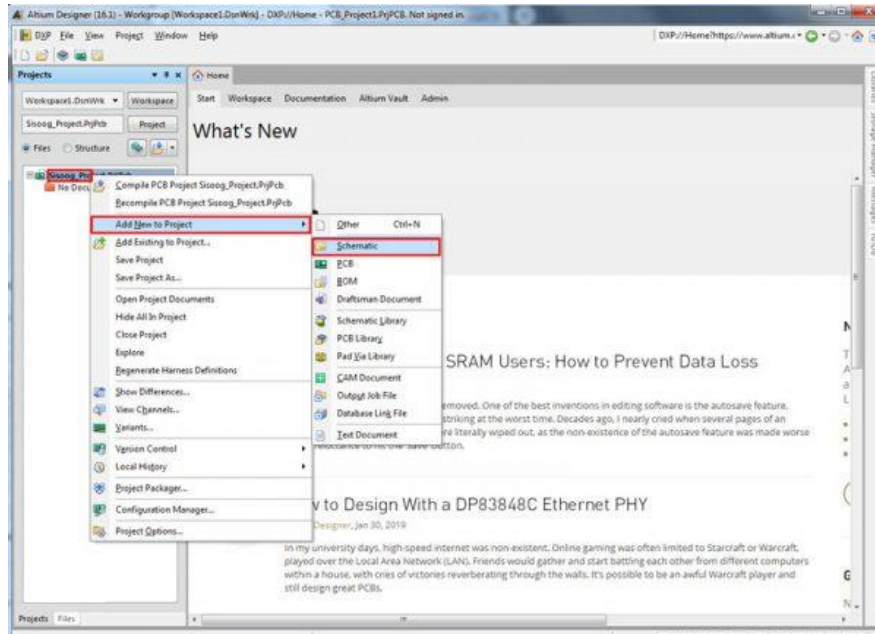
Altium Designer (16.1) - Workgroup [Workspace1.DsnWrk] - DXP://Home - PCB_Project1.PrjPCB. Not signed in.

DXP File View Project Window Help

DXP://Home?https://www.altium.c

Projects

Workspace1.DsnWrk Workspace

Sisoog_Project.PrjPcb Project

Files Structure

Sisoog_Pr
No Doc

Home

Start Workspace Documentation Altium Vault Admin

What's New

Compile PCB Project Sisoog_Project.PrjPcb
Recompile PCB Project Sisoog_Project.PrjPcb
Add New to Project
Add Existing to Project...
Save Project
Save Project As...
Open Project Documents
Hide All In Project
Close Project
Explore
Regenerate Harness Definitions
Show Differences...
View Channels...
Variants...
Version Control
Local History
Project Packager...
Configuration Manager...
Project Options...

Other Ctrl+N
Schematic
PCB
BOM
Draftsman Document
Schematic Library
PCB Library
Pad Via Library
CAM Document
Output Job File
Database Link File
Text Document

SRAM Users: How to Prevent Data Loss

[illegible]emoved. One of the best inventions in editing software is the autosave feature. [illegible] striking at the worst time. Decades ago, I nearly cried when several pages of an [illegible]re literally wiped out, as the non-existence of the autosave feature was made worse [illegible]

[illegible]v to Design With a DP83848C Ethernet PHY

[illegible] Designer, Jan 30, 2019

In my university days, high-speed internet was non-existent. Online gaming was often limited to Starcraft or Warcraft, played over the Local Area Network (LAN). Friends would gather and start battling each other from different computers within a house, with cries of victories reverberating through the walls. It's possible to be an awful Warcraft player and still design great PCBs.

Projects Files